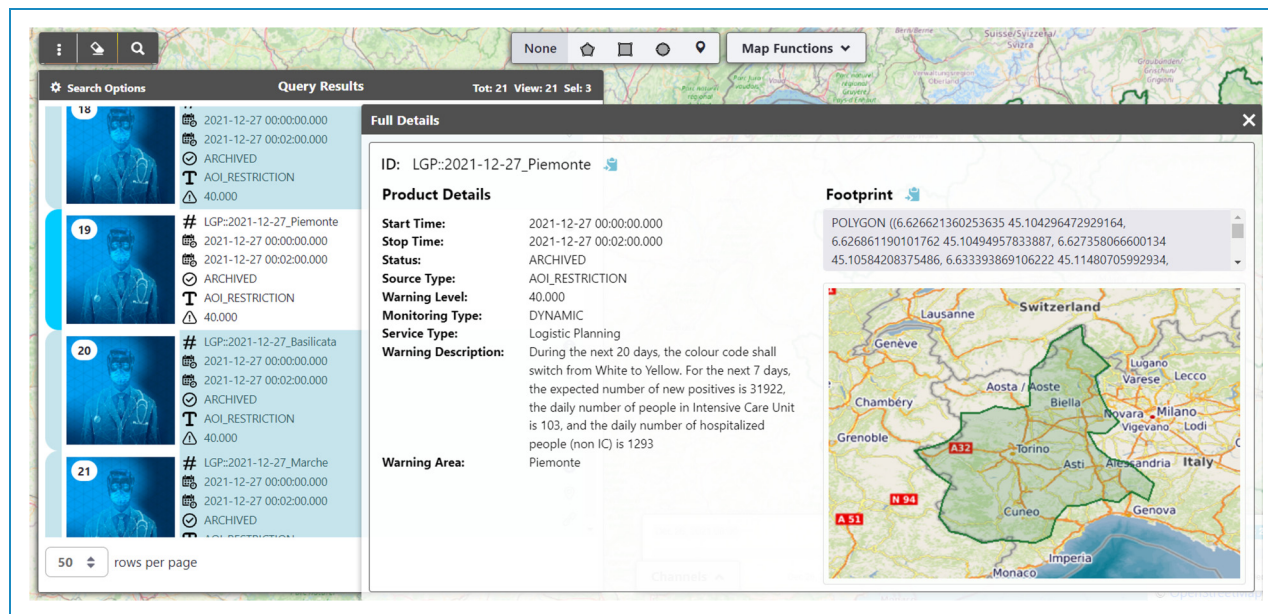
None

Map Functions

Search Options Query Results Tot: 21 View: 21 Sel: 3

18
2021-12-27 00:00:00.000
2021-12-27 00:02:00.000
ARCHIVED
AOI_RESTRICTION
40.000

19
LGP::2021-12-27_Piemonte
2021-12-27 00:00:00.000
2021-12-27 00:02:00.000
ARCHIVED
AOI_RESTRICTION
40.000

20
LGP::2021-12-27_Basilicata
2021-12-27 00:00:00.000
2021-12-27 00:02:00.000
ARCHIVED
AOI_RESTRICTION
40.000

21
LGP::2021-12-27_Marche
2021-12-27 00:00:00.000
2021-12-27 00:02:00.000
ARCHIVED
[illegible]

50 rows per page

Full Details

ID: LGP::2021-12-27_Piemonte

Product Details

| | |
|---|---|
| Start Time: | 2021-12-27 00:00:00.000 |
| Stop Time: | 2021-12-27 00:02:00.000 |
| Status: | ARCHIVED |
| Source Type: | AOI_RESTRICTION |
| Warning Level: | 40.000 |
| Monitoring Type: | DYNAMIC |
| Service Type: | Logistic Planning |
| Warning Description: | During the next 20 days, the colour code shall switch from White to Yellow. For the next 7 days, the expected number of new positives is 31922, the daily number of people in Intensive Care Unit is 103, and the daily number of hospitalized people (non IC) is 1293 |
| Warning Area: | Piemonte |

Footprint

POLYGON ((6.626621360253635 45.104296472929164, 6.626861190101762 45.10494957833887, 6.627358066600134 45.10584208375486, 6.633393869106222 45.11480705992934,

Switzerland
Lausanne
Genève
Aosta / Aoste
Biella
Lugano
Varese
Lecco
Chambéry
Novara
Milano
Vigevano
Lodi
Grenoble
A32
Torino
Asti
Alessandria
Italy
N 94
A 51
Cuneo
Genova
Imperia
Monaco